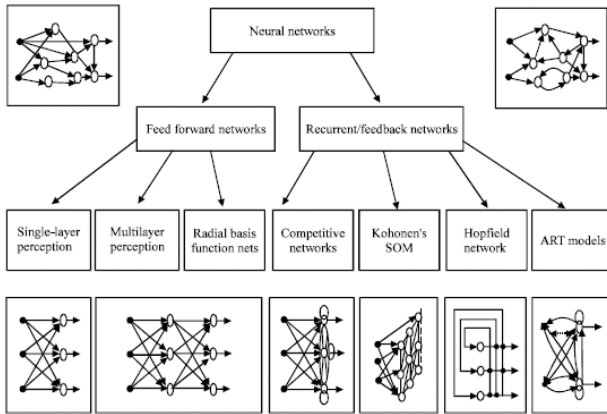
Neural networks

Feed forward networks

Recurrent/feedback networks

Single-layer perception

Multilayer perception

Radial basis function nets

Competitive networks

Kohonen's SOM

Hopfield network

ART models